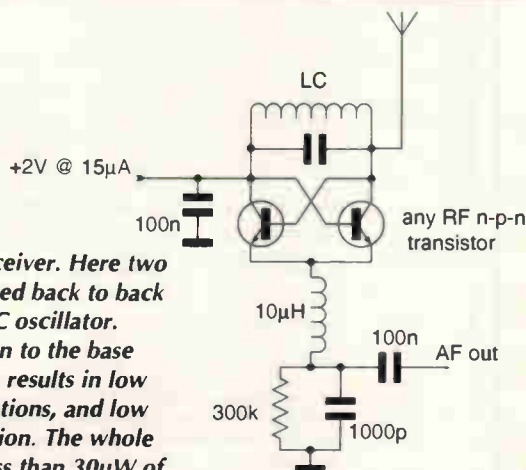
LC

+2V @ 15µA

100n

any RF n-p-n transistor

10µH

100n

AF out

300k

1000p

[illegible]ceiver. Here two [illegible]ed back to back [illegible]C oscillator. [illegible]n to the base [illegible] results in low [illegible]tions, and low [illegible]ion. The whole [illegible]s than 30µW of